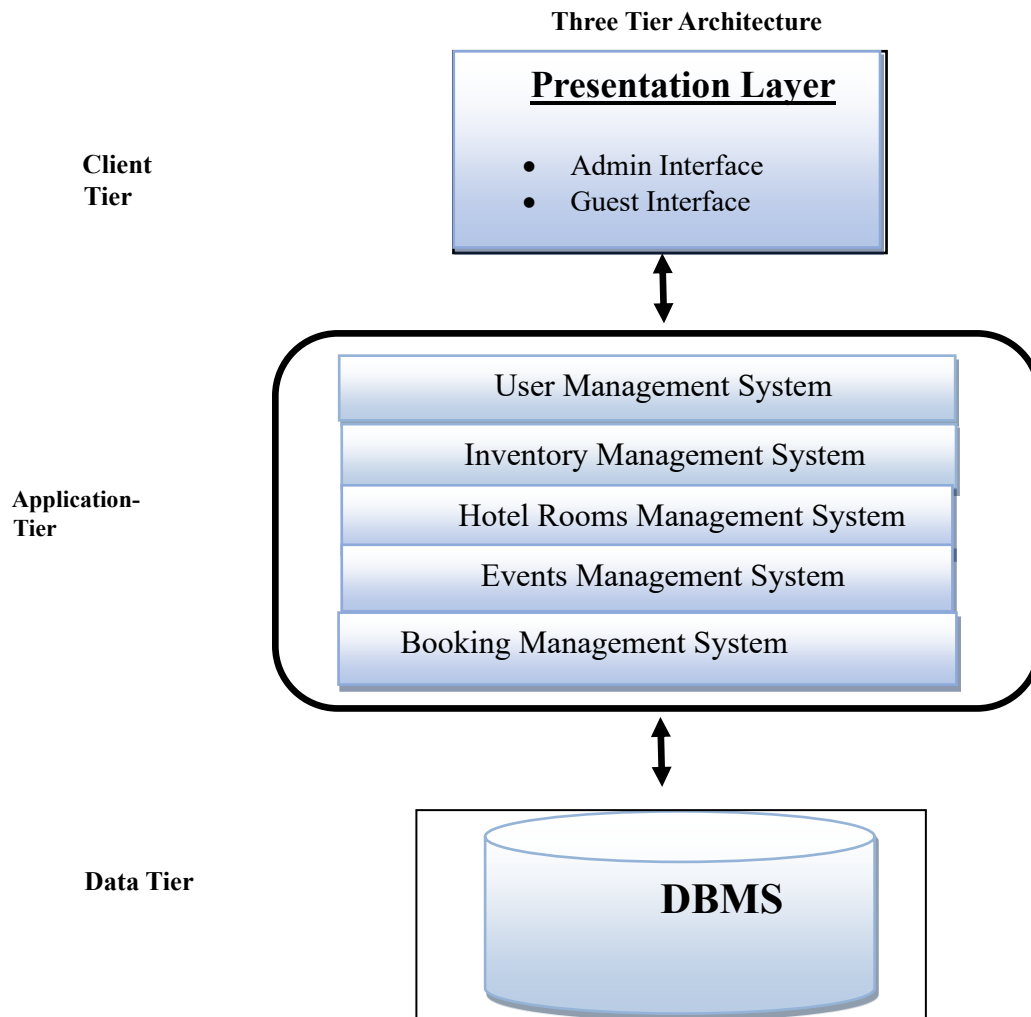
Three Tier Architecture

Presentation Layer

- Admin Interface
- Guest Interface

Client Tier

User Management System

Inventory Management System

Hotel Rooms Management System

Events Management System

Booking Management System

Application-Tier

Data Tier

DBMS